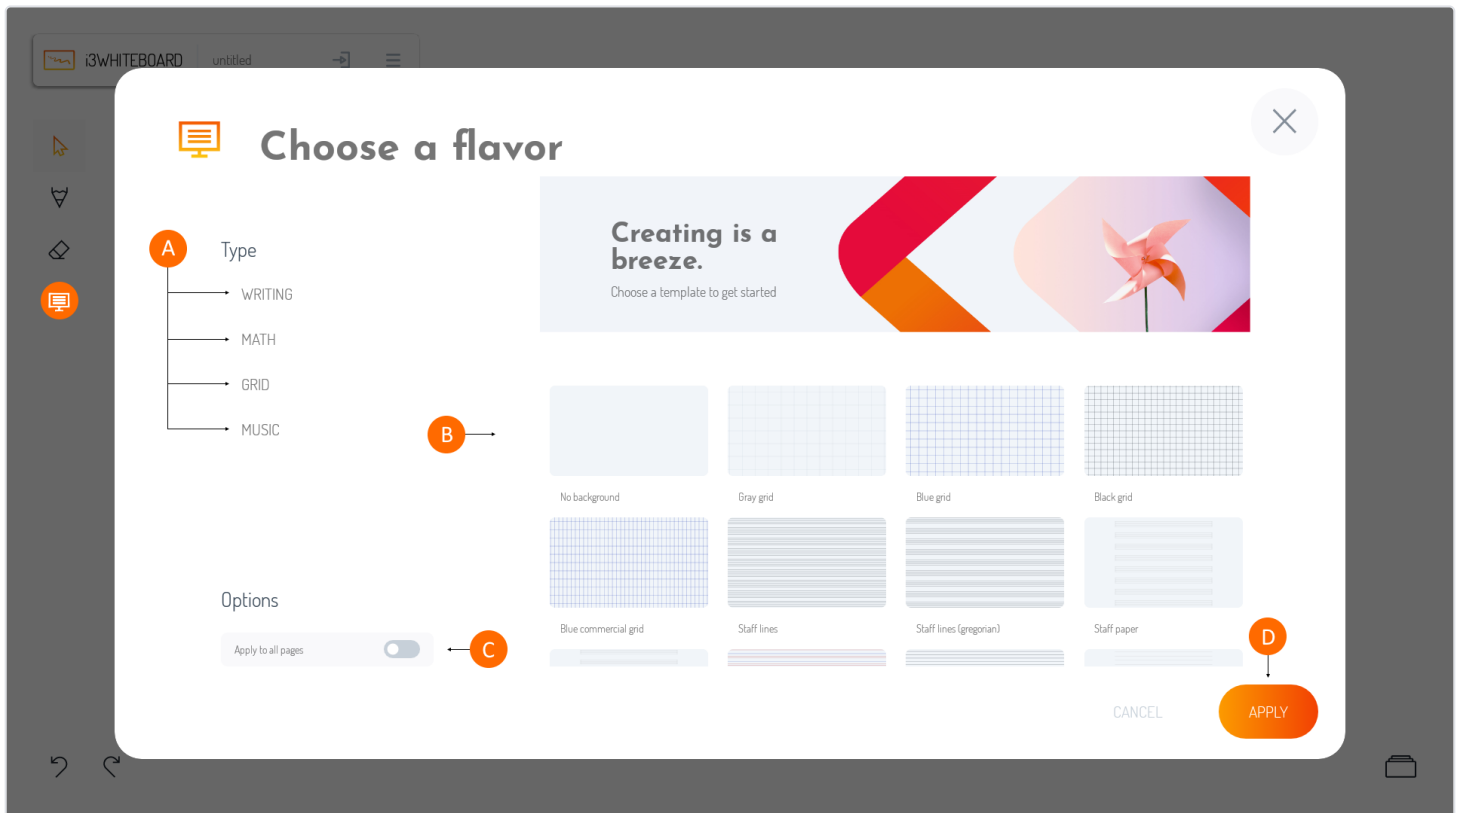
i3WHITEBOARD untitled

Choose a flavor

A Type

WRITING

MATH

GRID

MUSIC

B

Creating is a breeze.

Choose a template to get started

No background

Gray grid

Blue grid

Black grid

Blue commercial grid

Staff lines

Staff lines (gregorian)

Staff paper

Options

Apply to all pages

C

D

CANCEL

APPLY